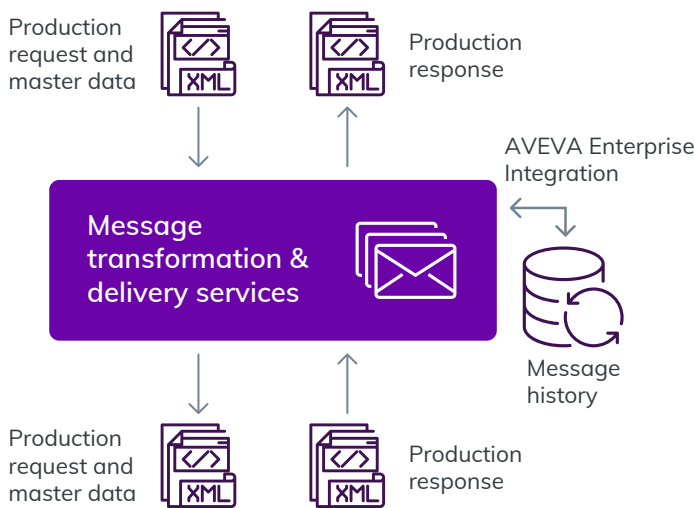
Production request and master data

</>
XML

</>
XML

Production response

AVEVA Enterprise Integration

Message transformation & delivery services

Message history

Production request and master data

</>
XML

</>
XML

Production response